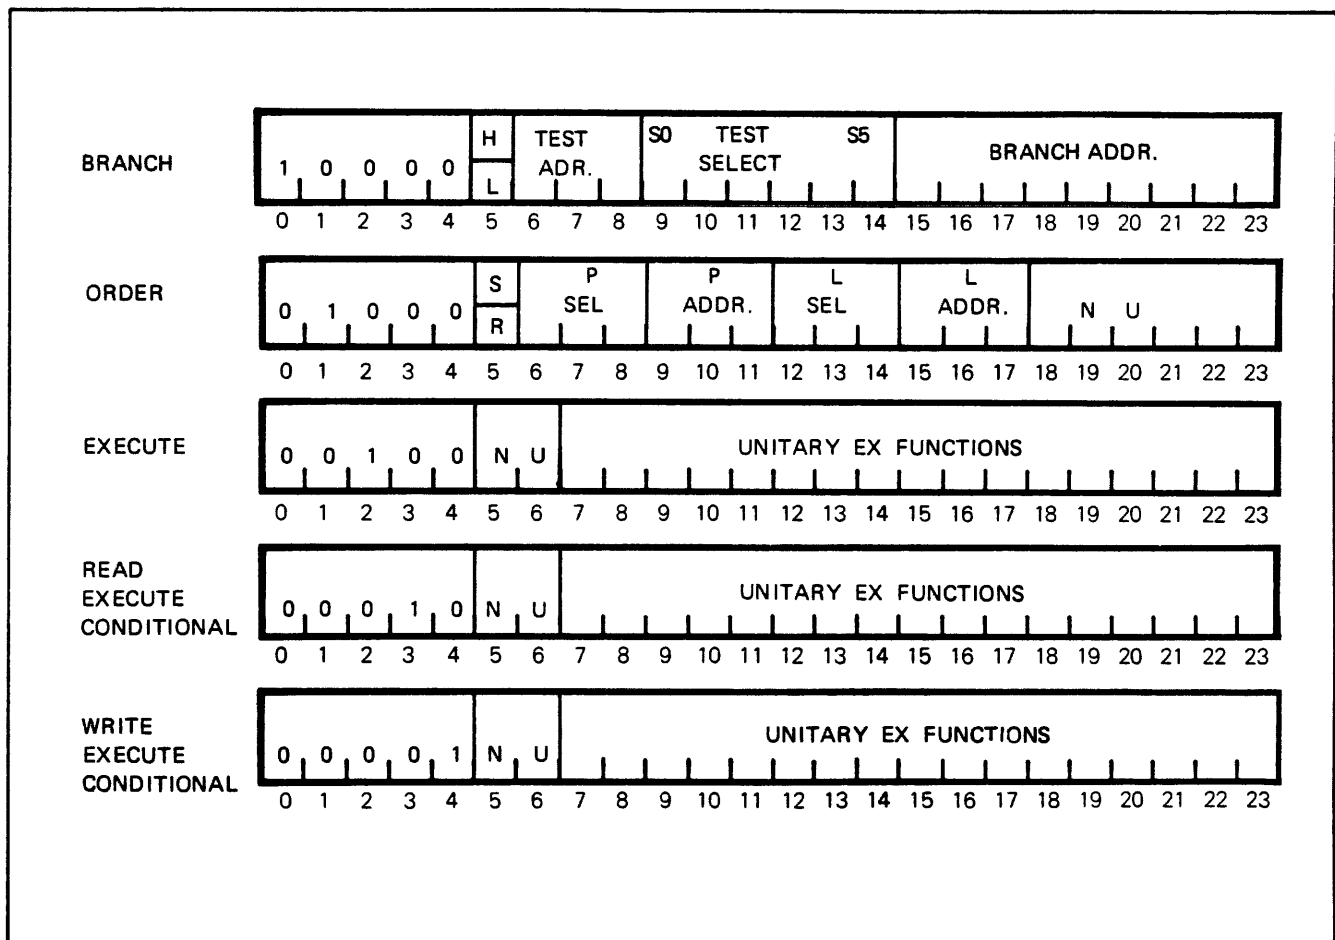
BRANCH

1 0 0 0 0 | H L | TEST ADR. | S0 TEST SELECT S5 | BRANCH ADDR.

0 1 2 3 4 5 6 7 8 9 10 11 12 13 14 15 16 17 18 19 20 21 22 23

ORDER

0 1 0 0 0 | S R | P SEL | P ADDR. | L SEL | L ADDR. | N U

0 1 2 3 4 5 6 7 8 9 10 11 12 13 14 15 16 17 18 19 20 21 22 23

EXECUTE

0 0 1 0 0 | N U | UNITARY EX FUNCTIONS

0 1 2 3 4 5 6 7 8 9 10 11 12 13 14 15 16 17 18 19 20 21 22 23

READ EXECUTE CONDITIONAL

0 0 0 1 0 | N U | UNITARY EX FUNCTIONS

0 1 2 3 4 5 6 7 8 9 10 11 12 13 14 15 16 17 18 19 20 21 22 23

WRITE EXECUTE CONDITIONAL

0 0 0 0 1 | N U | UNITARY EX FUNCTIONS

0 1 2 3 4 5 6 7 8 9 10 11 12 13 14 15 16 17 18 19 20 21 22 23